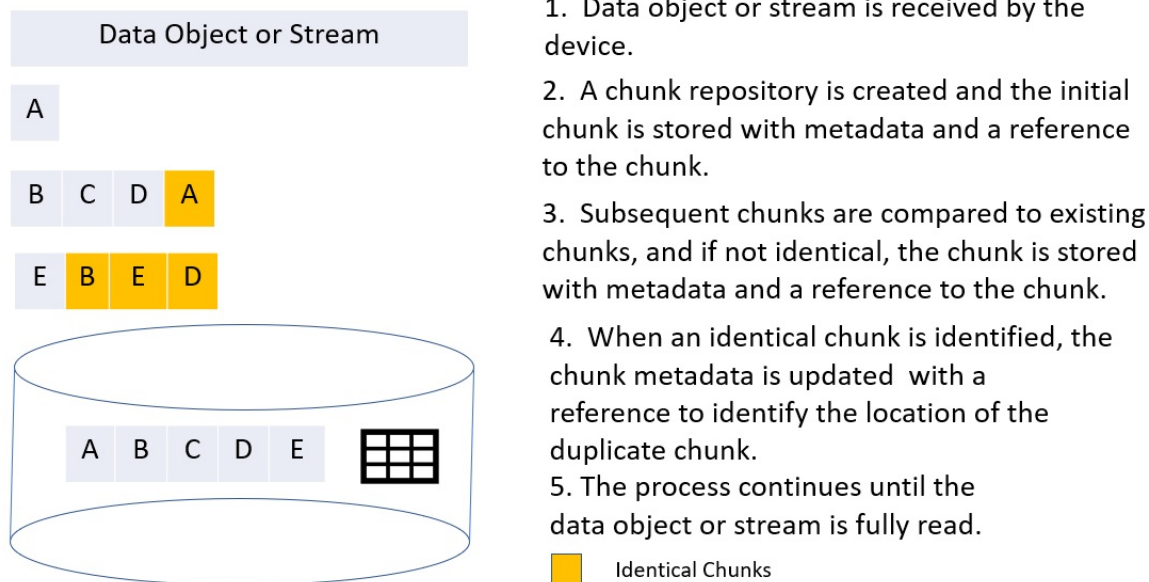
Data Object or Stream

A

B C D A

E B E D

A B C D E

1. Data object or stream is received by the device.

2. A chunk repository is created and the initial chunk is stored with metadata and a reference to the chunk.

3. Subsequent chunks are compared to existing chunks, and if not identical, the chunk is stored with metadata and a reference to the chunk.

4. When an identical chunk is identified, the chunk metadata is updated with a reference to identify the location of the duplicate chunk.

5. The process continues until the data object or stream is fully read.

Identical Chunks